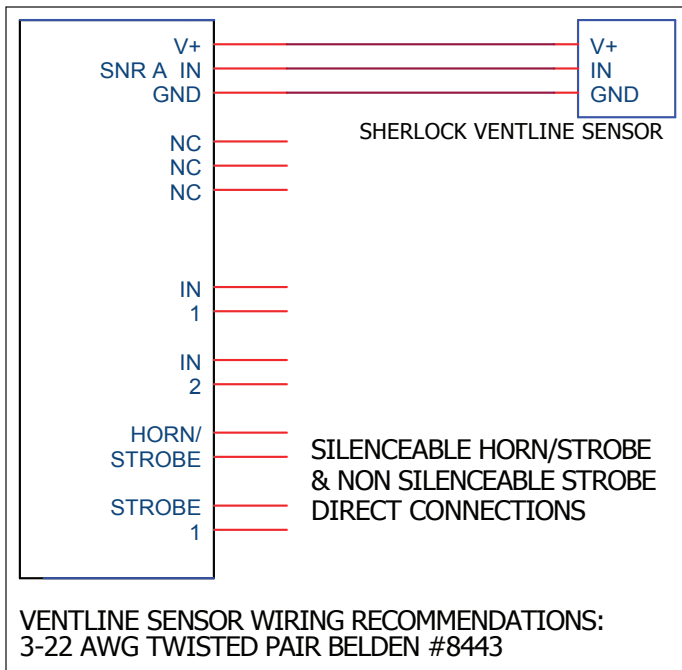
V+
SNR A IN
GND

V+
IN
GND

SHERLOCK VENTLINE SENSOR

NC
NC
NC

IN
1

IN
2

HORN/
STROBE

STROBE
1

SILENCEABLE HORN/STROBE & NON SILENCEABLE STROBE DIRECT CONNECTIONS

VENTLINE SENSOR WIRING RECOMMENDATIONS:
3-22 AWG TWISTED PAIR BELDEN #8443